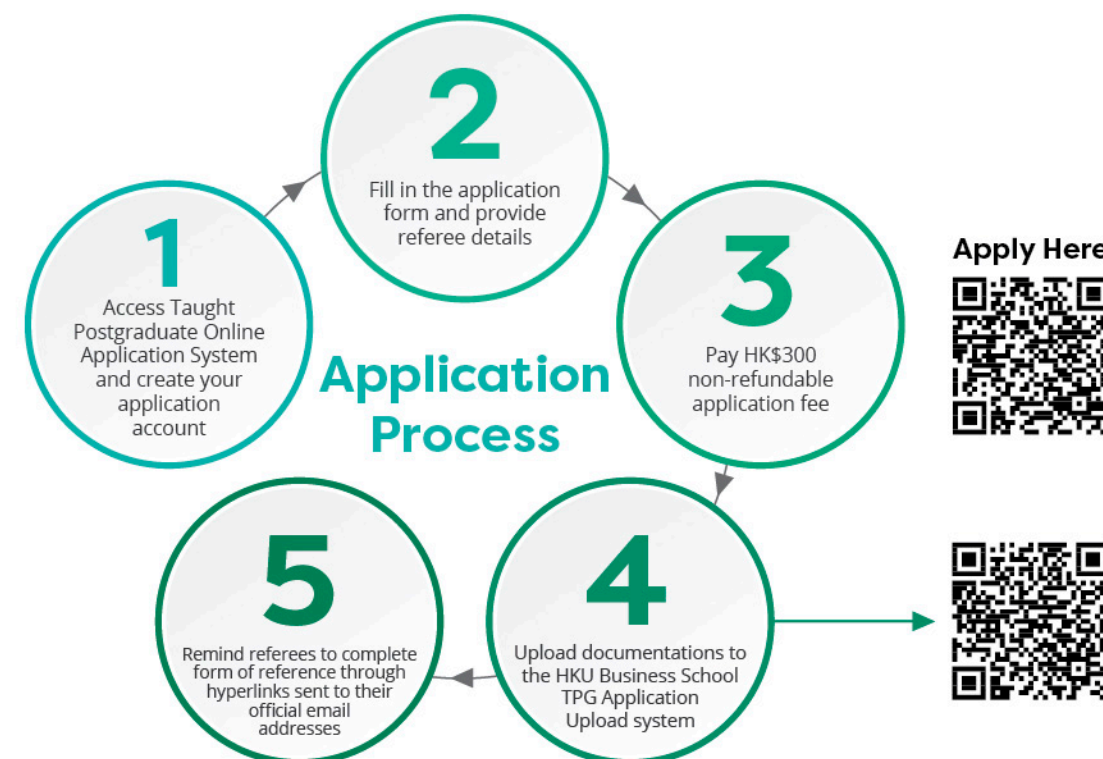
1
Access Taught Postgraduate Online Application System and create your application account

2
Fill in the application form and provide referee details

3
Pay HK$300 non-refundable application fee

Application Process

4
Upload documentations to the HKU Business School TPG Application Upload system

5
Remind referees to complete form of reference through hyperlinks sent to their official email addresses

Apply Here